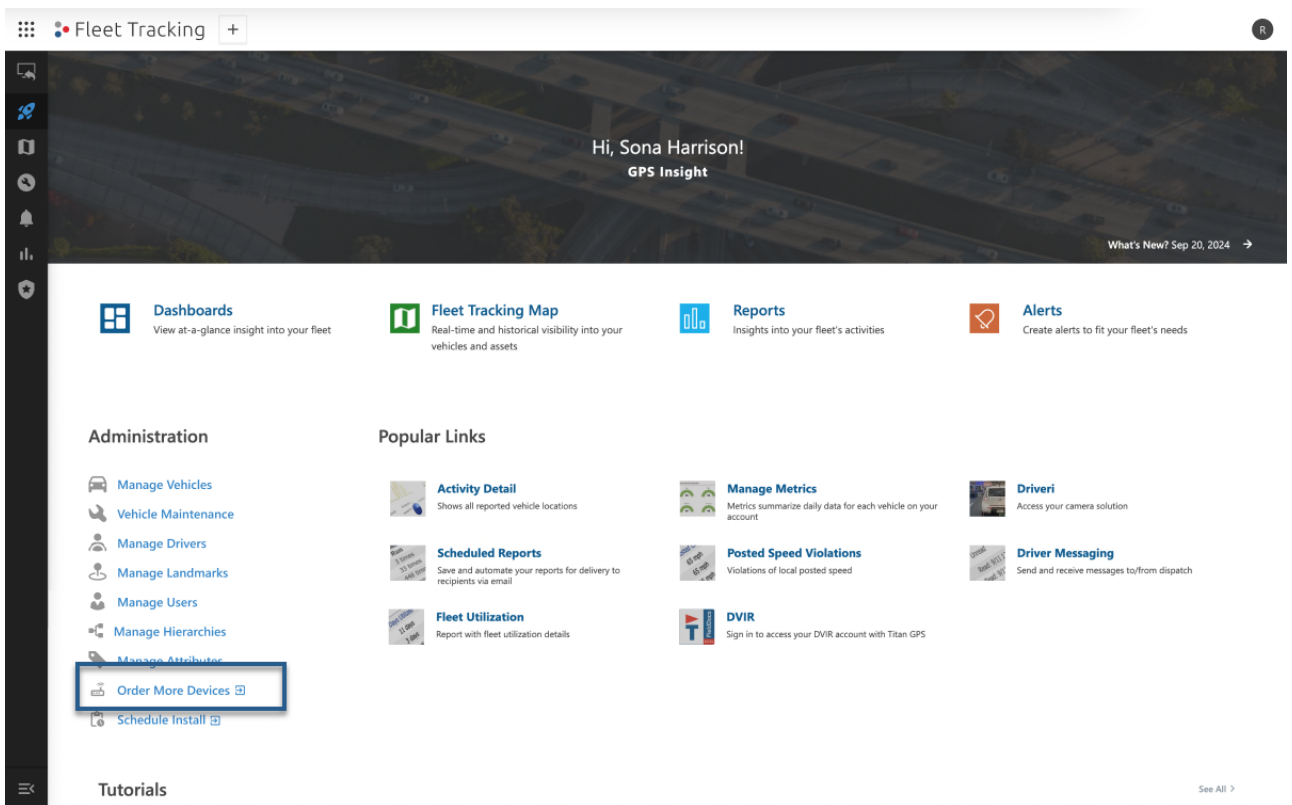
Fleet Tracking +

R

Hi, Sona Harrison!
GPS Insight

What's New? Sep 20, 2024 →

Dashboards
View at-a-glance insight into your fleet

Fleet Tracking Map
Real-time and historical visibility into your vehicles and assets

Reports
Insights into your fleet's activities

Alerts
Create alerts to fit your fleet's needs

Administration

Manage Vehicles
Vehicle Maintenance
Manage Drivers
Manage Landmarks
Manage Users
Manage Hierarchies
Manage Attributes
Order More Devices
Schedule Install

Popular Links

Activity Detail
Shows all reported vehicle locations

Manage Metrics
Metrics summarize daily data for each vehicle on your account

Driveri
Access your camera solution

Scheduled Reports
Save and automate your reports for delivery to recipients via email

Posted Speed Violations
Violations of local posted speed

Driver Messaging
Send and receive messages to/from dispatch

Fleet Utilization
Report with fleet utilization details

DVIR
Sign in to access your DVIR account with Titan GPS

Tutorials

See All >